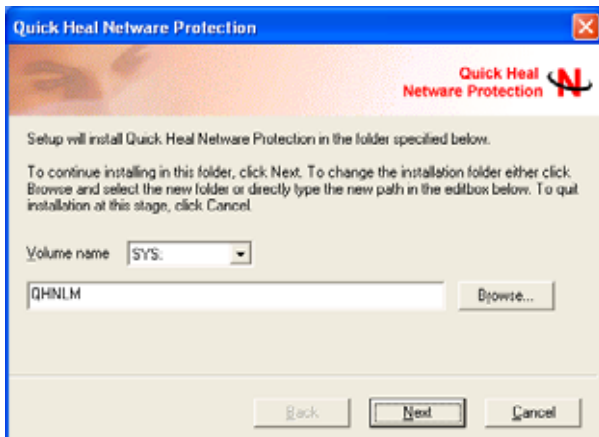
Quick Heal Netware Protection

Quick Heal
Netware Protection

Setup will install Quick Heal Netware Protection in the folder specified below.

To continue installing in this folder, click Next. To change the installation folder either click Browse and select the new folder or directly type the new path in the editbox below. To quit installation at this stage, click Cancel.

Volume name SYS:

QHNLM

Browse...

Back Next Cancel